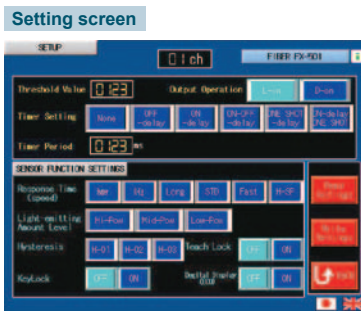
Setting screen

SETUP

01ch

FIBER FX-501

Threshold Value 0123

Output Operation L-on D-on

Timer Setting None OFF-delay ON-delay ON-OFF-delay ONE SHOT-delay ON-delay ONE SHOT

Timer Period 0123 ms

SENSOR FUNCTION SETTINGS

Response Time (speed) Ne Hs Long STD Fast H-SP

Light-emitting Amount Level Hi-Pow Mid-Pow Low-Pow

Hysteresis H-01 H-02 H-03

Teach Lock OFF ON

KeyLock OFF ON

Digital Display OFF ON

Back